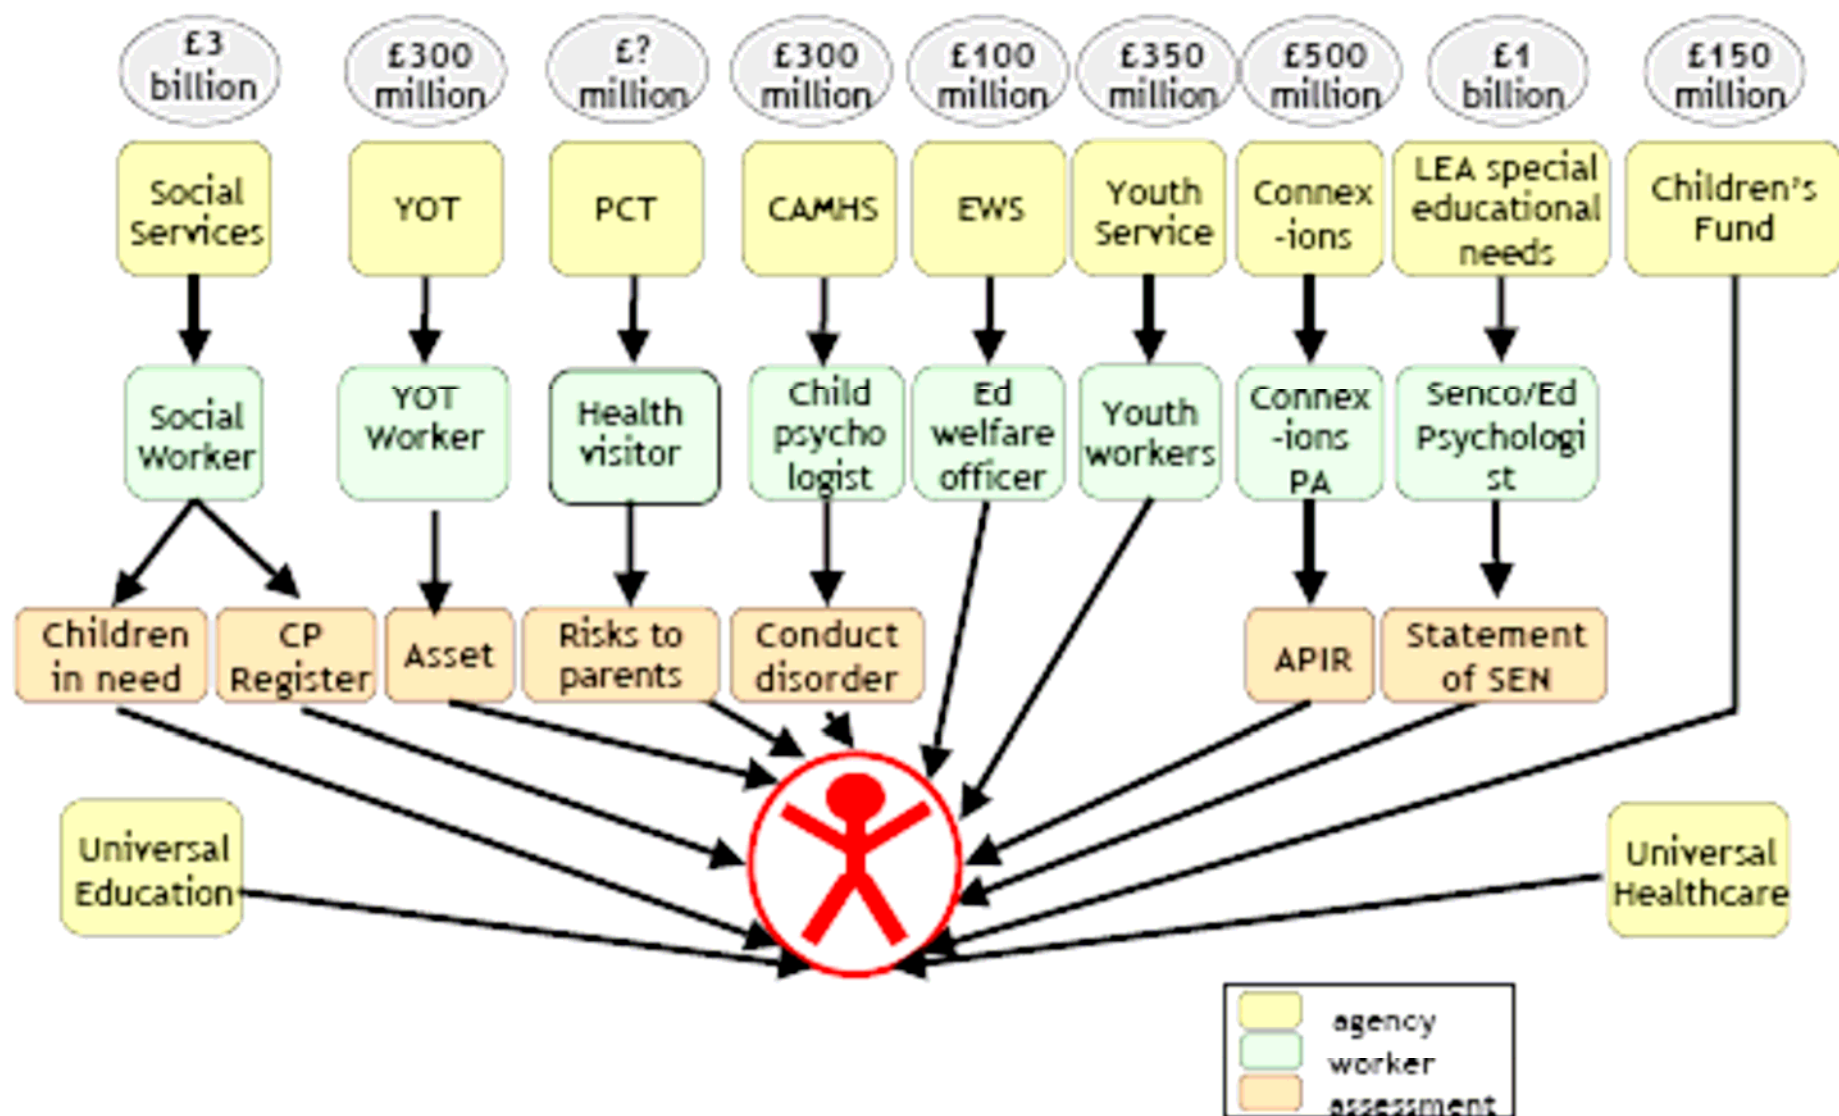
£3 billion

£300 million

£? million

£300 million

£100 million

£350 million

£500 million

£1 billion

£150 million

Social Services

YOT

PCT

CAMHS

EWS

Youth Service

Connex-ions

LEA special educational needs

Children's Fund

Social Worker

YOT Worker

Health visitor

Child psychologist

Ed welfare officer

Youth workers

Connex-ions PA

Senco/Ed Psychologist

Children in need

CP Register

Asset

Risks to parents

Conduct disorder

APIR

Statement of SEN

Universal Education

Universal Healthcare

agency
worker
assessment